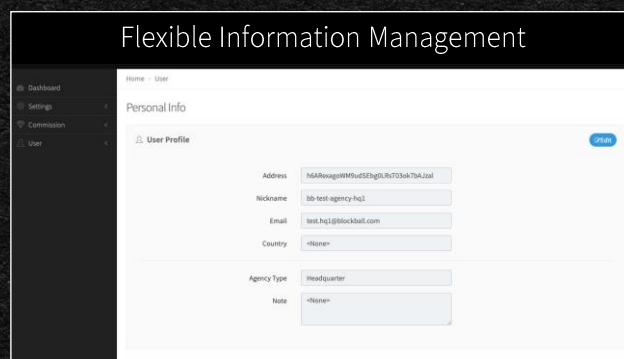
Flexible Information Management

Dashboard
Settings
Commission
User

Home › User

Personal Info

User Profile

Edit

Address h6ARexagoWM9udSEbg0LRsT03ok7bAJzal
Nickname bb-test-agency-hq1
Email test.hq1@blockball.com
Country <None>

Agency Type Headquarter
Note <None>